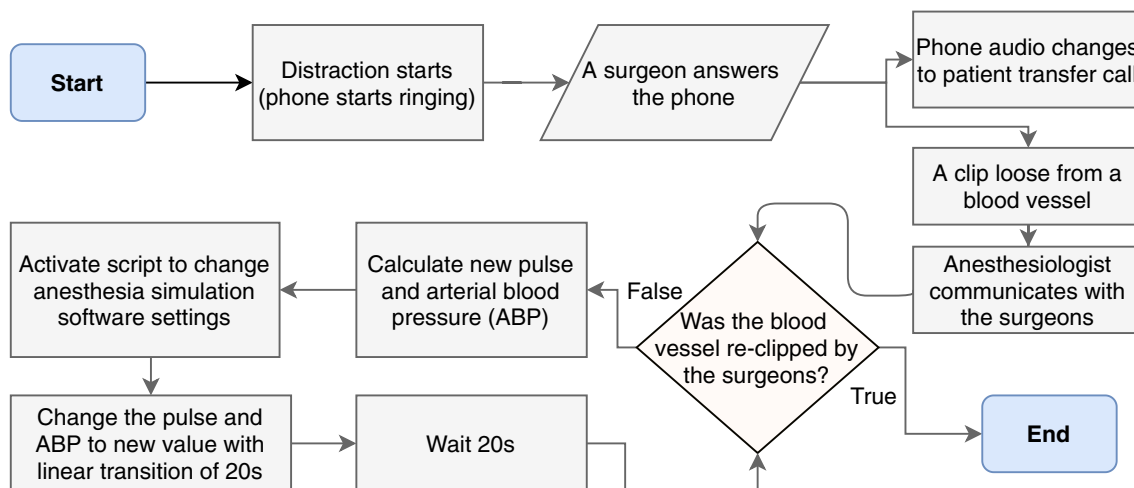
Start

Distraction starts (phone starts ringing)

A surgeon answers the phone

Phone audio changes to patient transfer cal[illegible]

A clip loose from a blood vessel

Anesthesiologist communicates with the surgeons

Was the blood vessel re-clipped by the surgeons?

False

True

End

Calculate new pulse and arterial blood pressure (ABP)

Activate script to change anesthesia simulation software settings

Change the pulse and ABP to new value with linear transition of 20s

Wait 20s